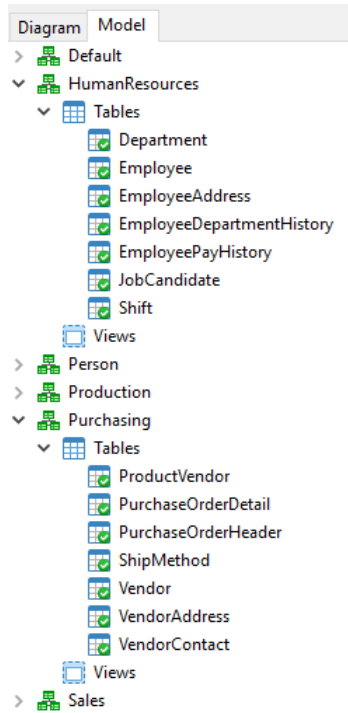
Diagram Model

Default
HumanResources
Tables
Department
Employee
EmployeeAddress
EmployeeDepartmentHistory
EmployeePayHistory
JobCandidate
Shift
Views
Person
Production
Purchasing
Tables
ProductVendor
PurchaseOrderDetail
PurchaseOrderHeader
ShipMethod
Vendor
VendorAddress
VendorContact
Views
Sales